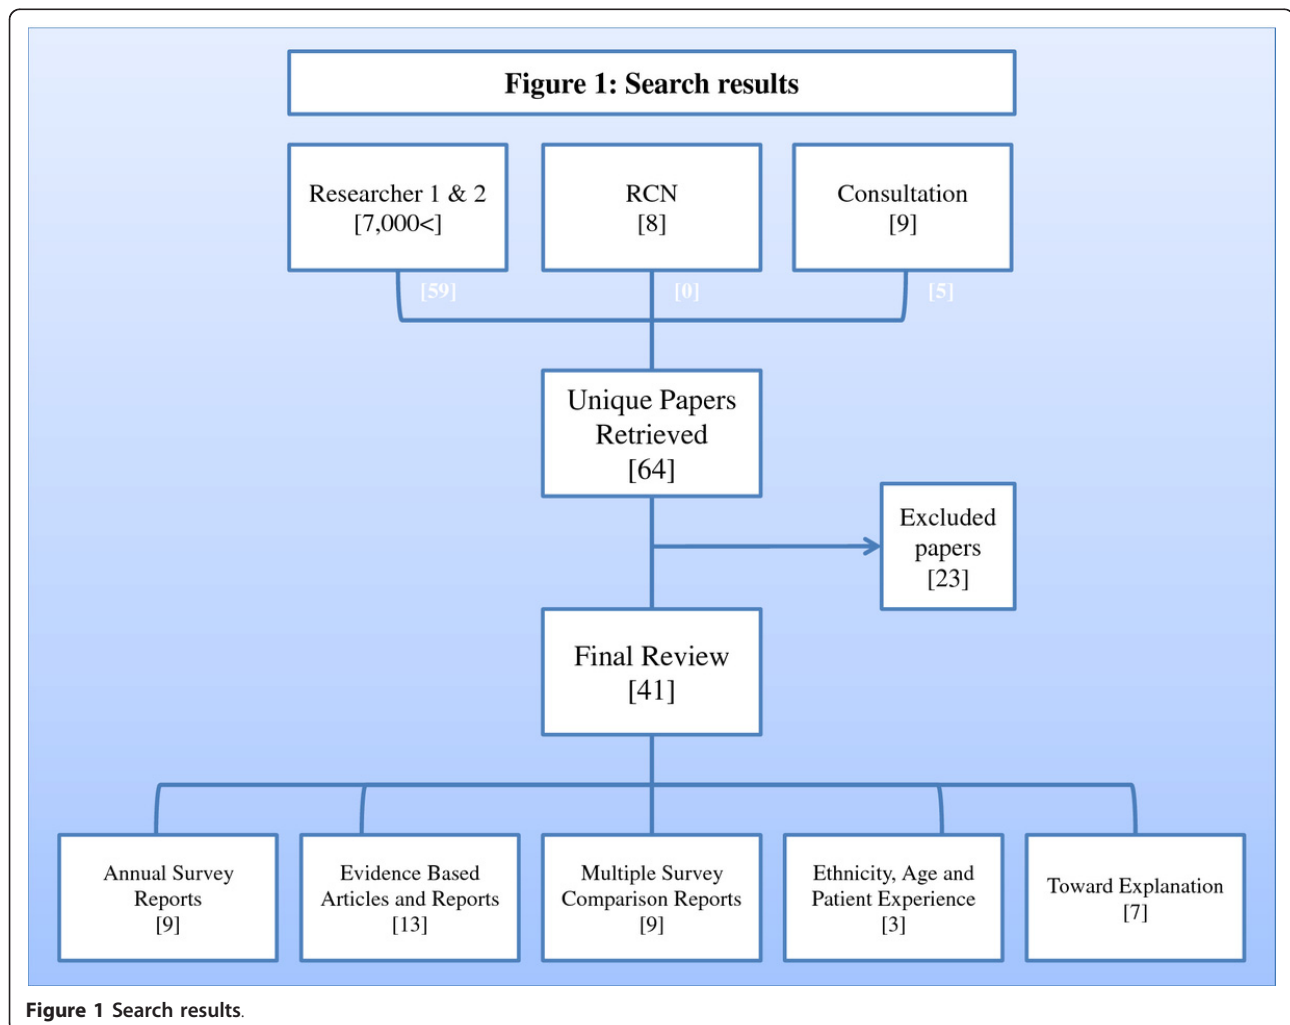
Figure 1: Search results

Researcher 1 & 2
[7,000<]

RCN
[8]

Consultation
[9]

[59]

[0]

[5]

Unique Papers Retrieved
[64]

Excluded papers
[23]

Final Review
[41]

Annual Survey Reports
[9]

Evidence Based Articles and Reports
[13]

Multiple Survey Comparison Reports
[9]

Ethnicity, Age and Patient Experience
[3]

Toward Explanation
[7]

Figure 1 Search results.